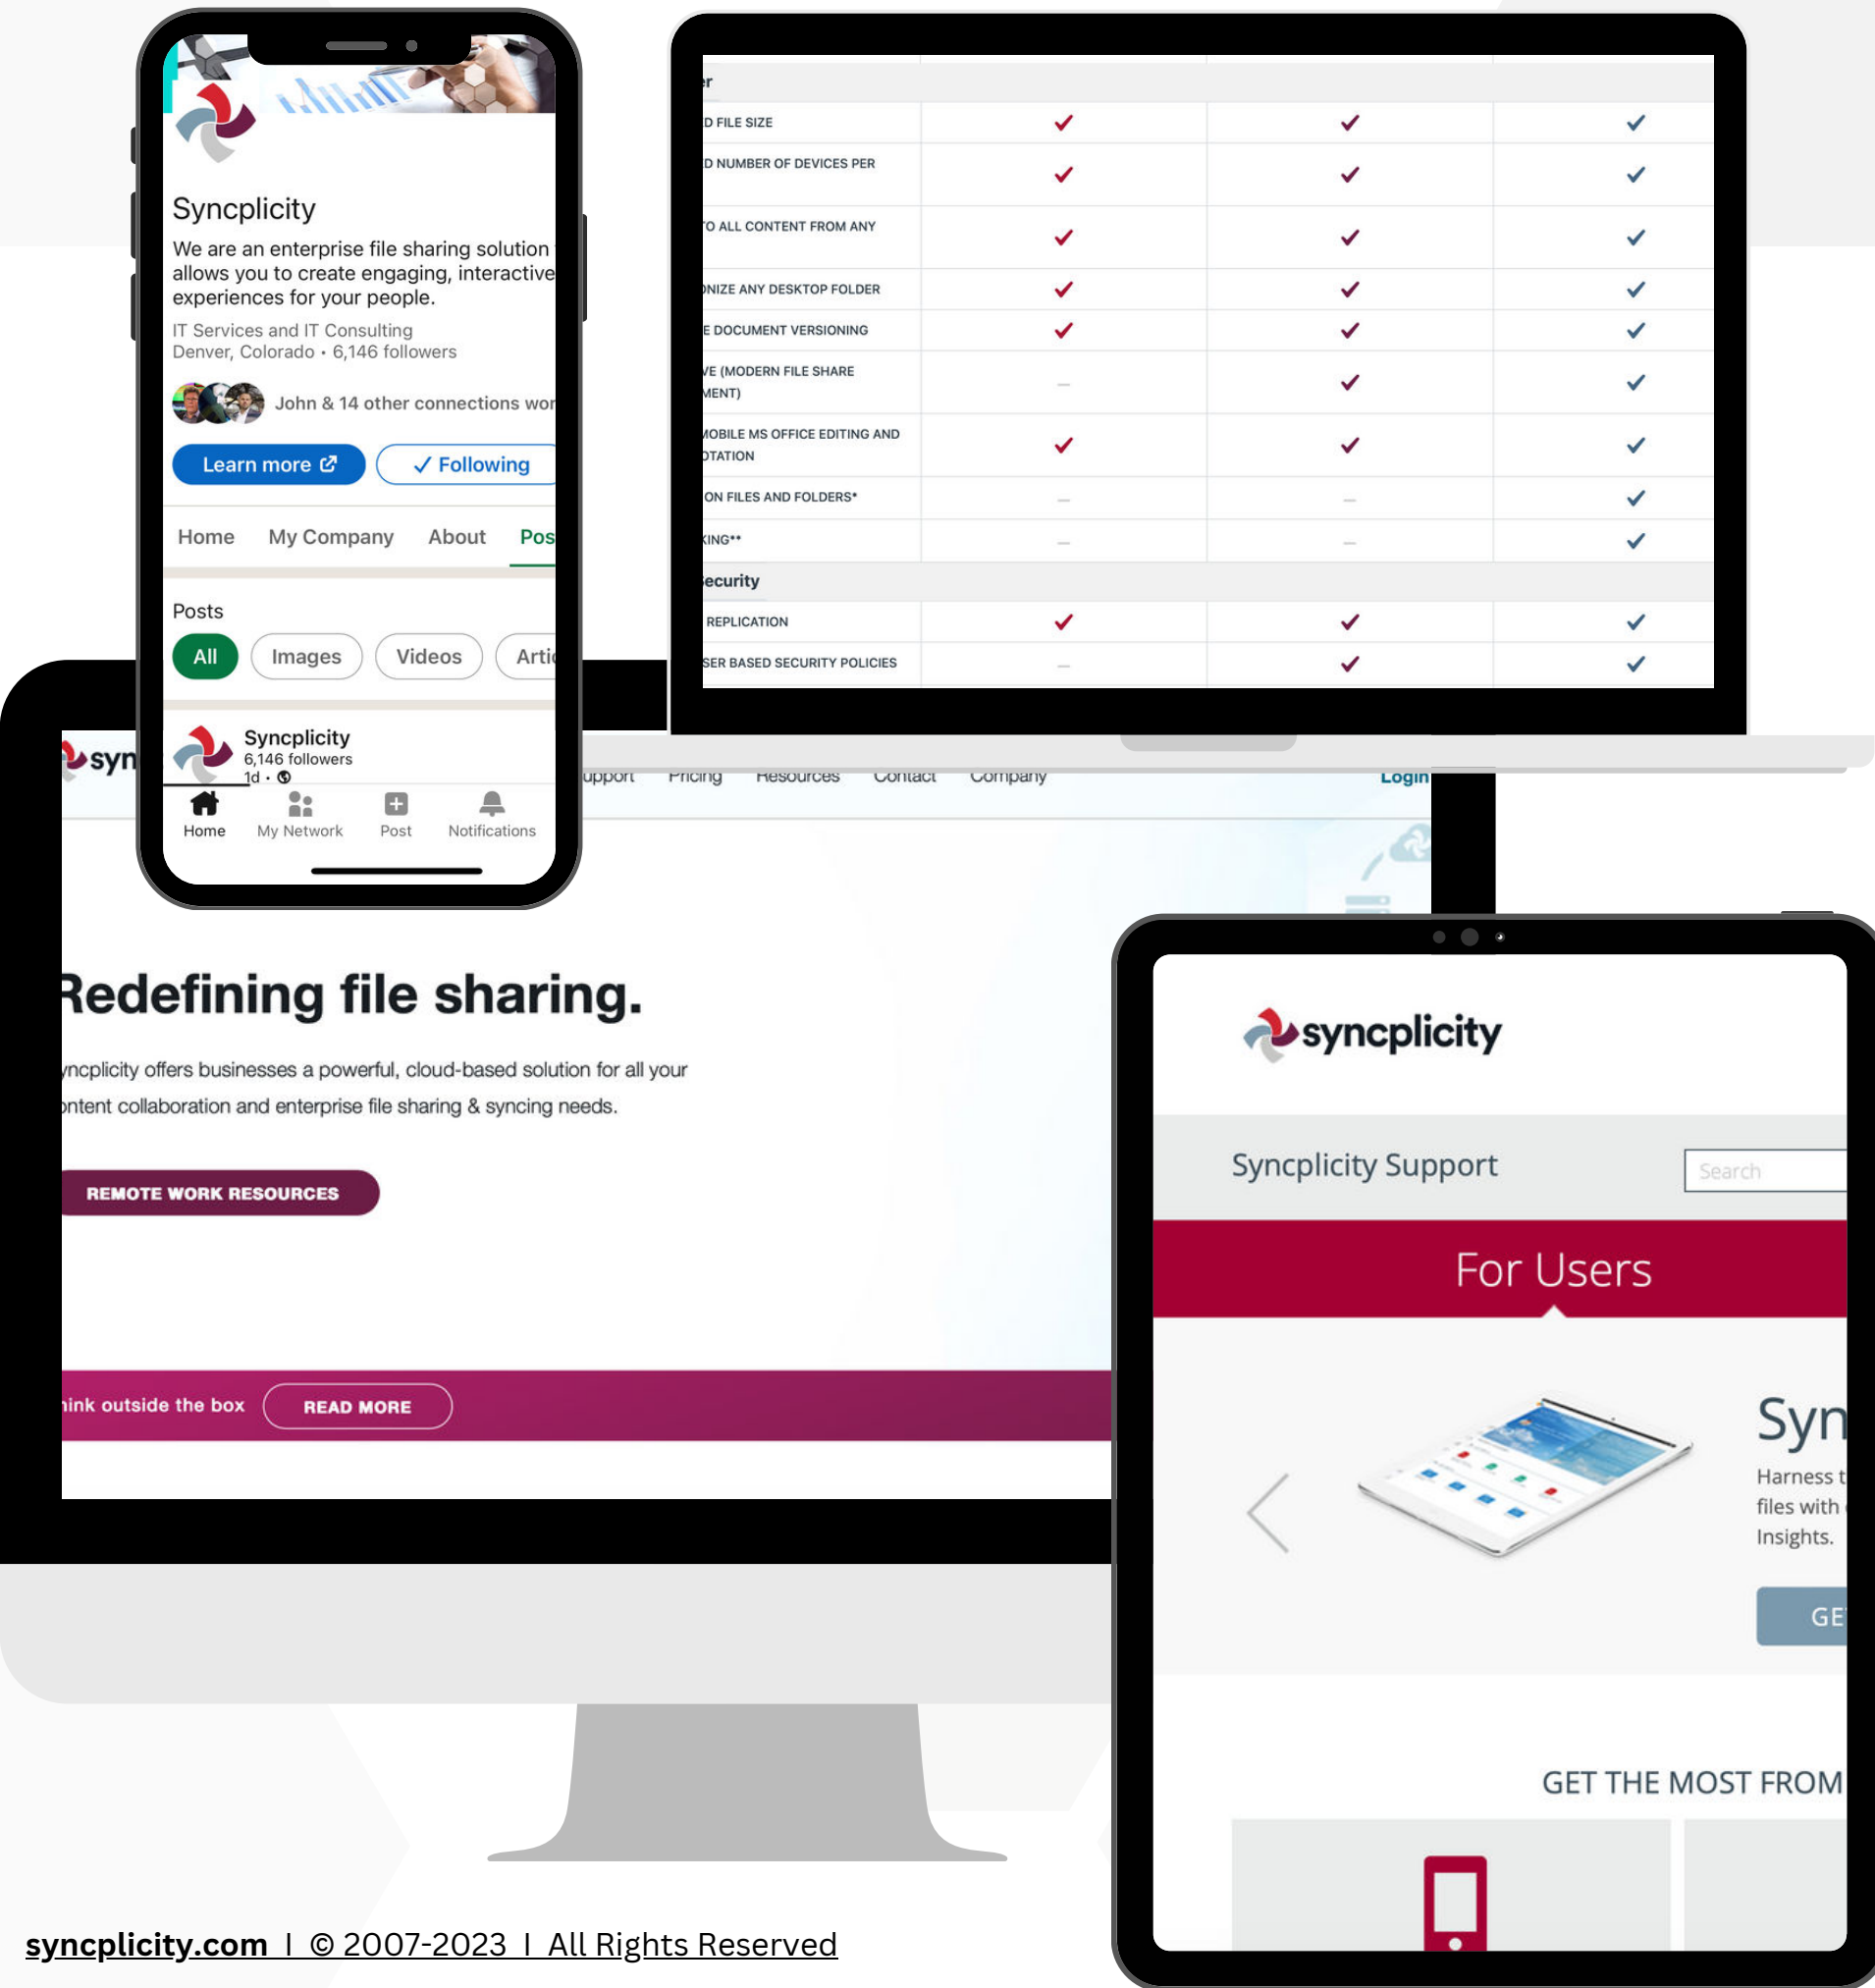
Syncplicity

We are an enterprise file sharing solution allows you to create engaging, interactive experiences for your people.

IT Services and IT Consulting
Denver, Colorado • 6,146 followers

John & 14 other connections wor

Learn more | ✓ Following

Home | My Company | About | Pos

Posts

All | Images | Videos | Arti

Syncplicity
6,146 followers
1d •

Home | My Network | Post | Notifications

| er | | | |
|---|---|---|---|
| D FILE SIZE | ✓ | ✓ | ✓ |
| D NUMBER OF DEVICES PER | ✓ | ✓ | ✓ |
| O ALL CONTENT FROM ANY | ✓ | ✓ | ✓ |
| NIZE ANY DESKTOP FOLDER | ✓ | ✓ | ✓ |
| E DOCUMENT VERSIONING | ✓ | ✓ | ✓ |
| VE (MODERN FILE SHARE MENT) | – | ✓ | ✓ |
| OBILE MS OFFICE EDITING AND OTATION | ✓ | ✓ | ✓ |
| ON FILES AND FOLDERS* | – | – | ✓ |
| KING** | – | – | ✓ |
| ecurity | | | |
| REPLICATION | ✓ | ✓ | ✓ |
| SER BASED SECURITY POLICIES | – | ✓ | ✓ |

syn

upport | Pricing | Resources | Contact | Company | Login

Redefining file sharing.

yncplicity offers businesses a powerful, cloud-based solution for all your ontent collaboration and enterprise file sharing & syncing needs.

REMOTE WORK RESOURCES

hink outside the box | READ MORE

syncplicity

Syncplicity Support

Search

For Users

Syn

Harness t files with Insights.

GE

GET THE MOST FROM

syncplicity.com I © 2007-2023 I All Rights Reserved